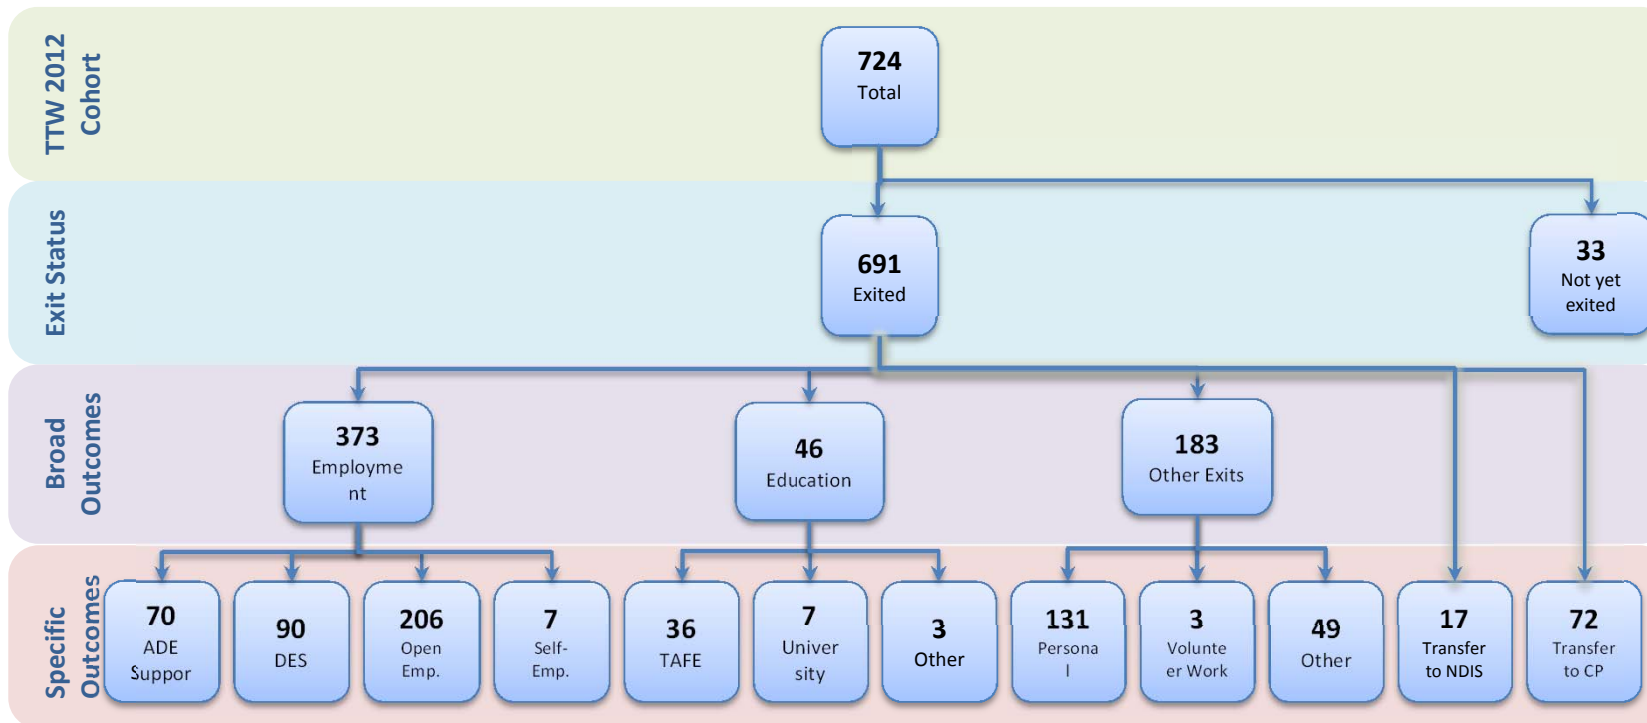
TTW 2012 Cohort

724
Total

Exit Status

691
Exited

33
Not yet exited

Broad Outcomes

373
Employment

46
Education

183
Other Exits

Specific Outcomes

70
ADE Suppor

90
DES

206
Open Emp.

7
Self-Emp.

36
TAFE

7
University

3
Other

131
Personal

3
Volunteer Work

49
Other

17
Transfer to NDIS

72
Transfer to CP